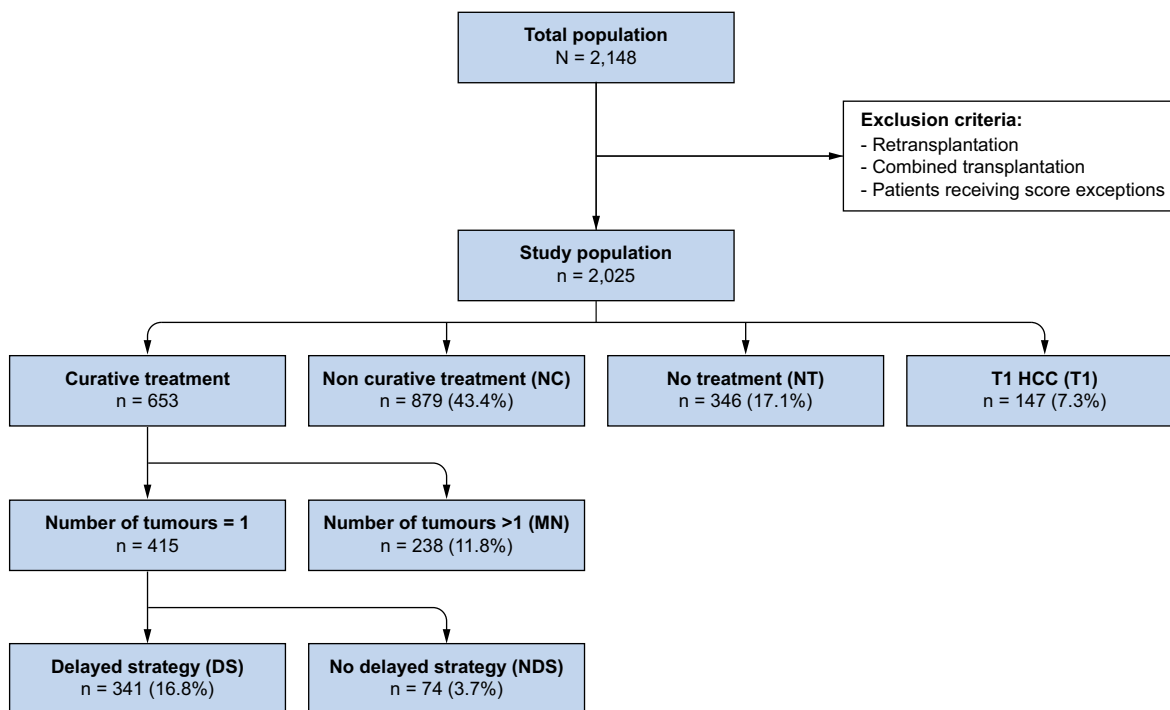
Total population
N = 2,148

Exclusion criteria:
- Retransplantation
- Combined transplantation
- Patients receiving score exceptions

Study population
n = 2,025

Curative treatment
n = 653

Non curative treatment (NC)
n = 879 (43.4%)

No treatment (NT)
n = 346 (17.1%)

T1 HCC (T1)
n = 147 (7.3%)

Number of tumours = 1
n = 415

Number of tumours >1 (MN)
n = 238 (11.8%)

Delayed strategy (DS)
n = 341 (16.8%)

No delayed strategy (NDS)
n = 74 (3.7%)